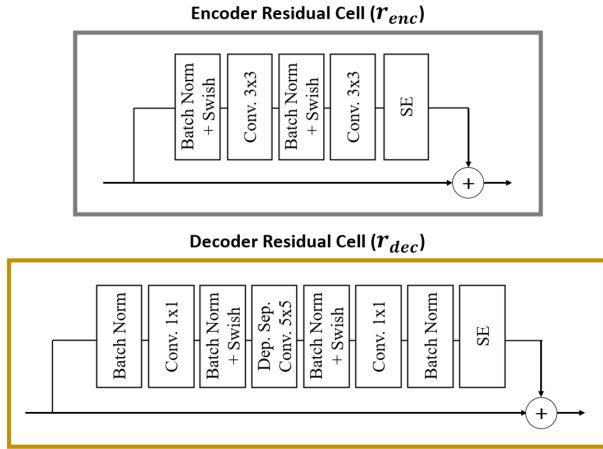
Encoder Residual Cell ($r_{enc}$)

Batch Norm + Swish

Conv. 3x3

Batch Norm + Swish

Conv. 3x3

SE

+

Decoder Residual Cell ($r_{dec}$)

Batch Norm

Conv. 1x1

Batch Norm + Swish

Dep. Sep. Conv. 5x5

Batch Norm + Swish

Conv. 1x1

Batch Norm

SE

+